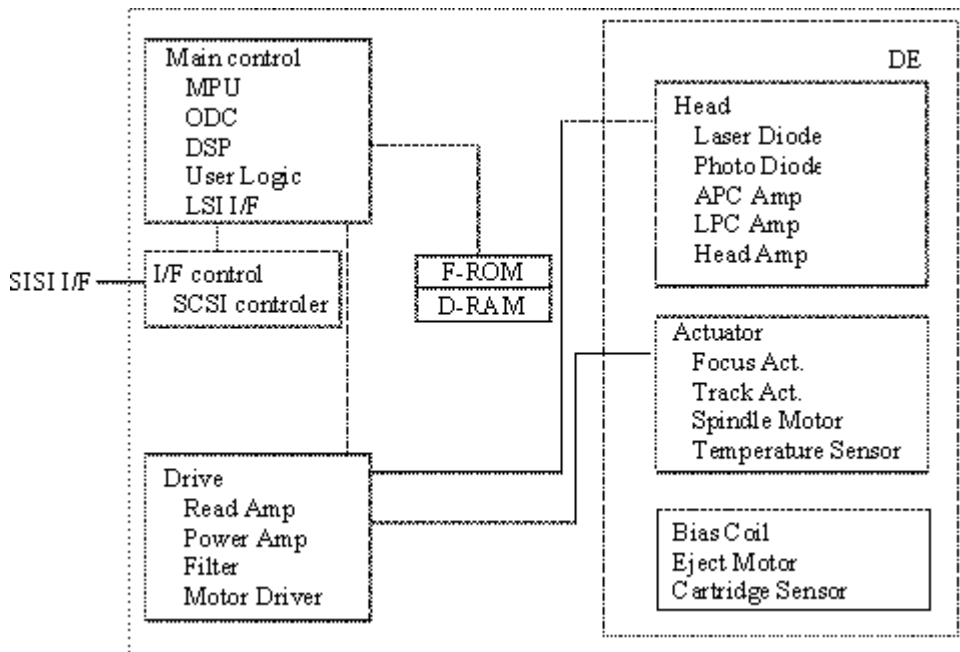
Main control
MPU
ODC
DSP
User Logic
LSI I/F

SISI I/F
I/F control
SCSI controler

F-ROM
D-RAM

Drive
Read Amp
Power Amp
Filter
Motor Driver

DE

Head
Laser Diode
Photo Diode
APC Amp
LPC Amp
Head Amp

Actuator
Focus Act.
Track Act.
Spindle Motor
Temperature Sensor

Bias Coil
Eject Motor
Cartridge Sensor